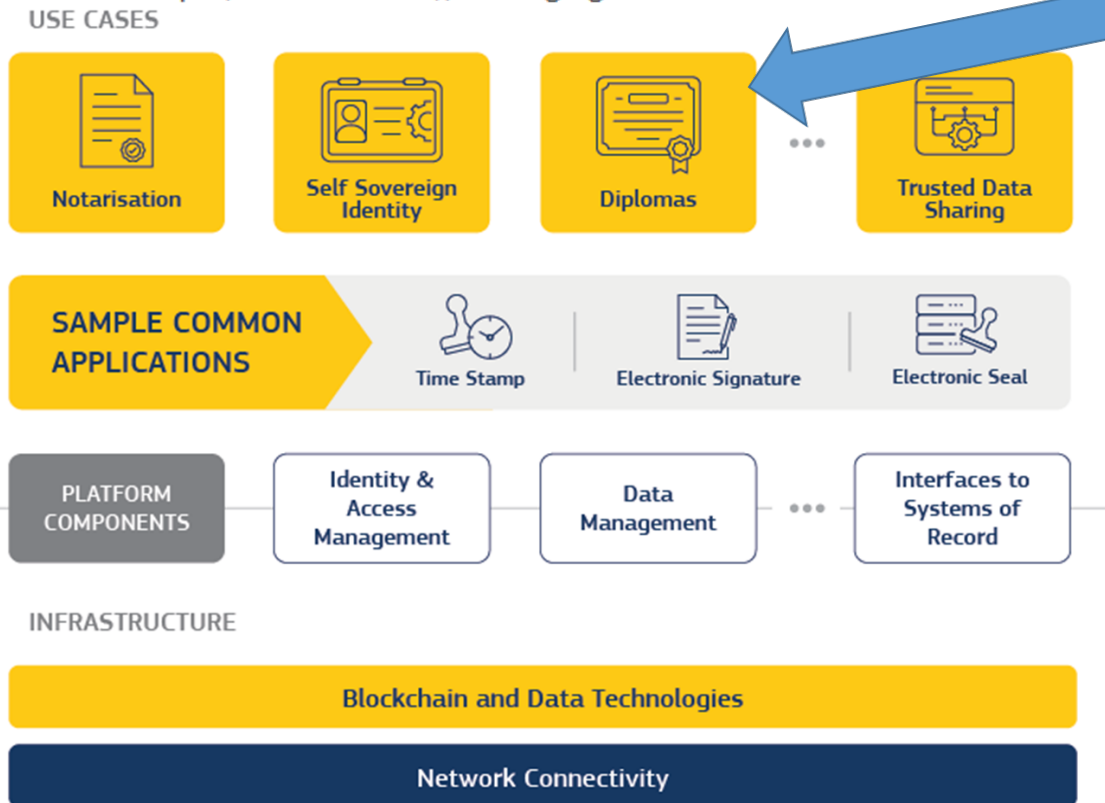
USE CASES

Notarisation

Self Sovereign Identity

Diplomas

Trusted Data Sharing

SAMPLE COMMON APPLICATIONS

Time Stamp

Electronic Signature

Electronic Seal

PLATFORM COMPONENTS

Identity & Access Management

Data Management

Interfaces to Systems of Record

INFRASTRUCTURE

Blockchain and Data Technologies

Network Connectivity